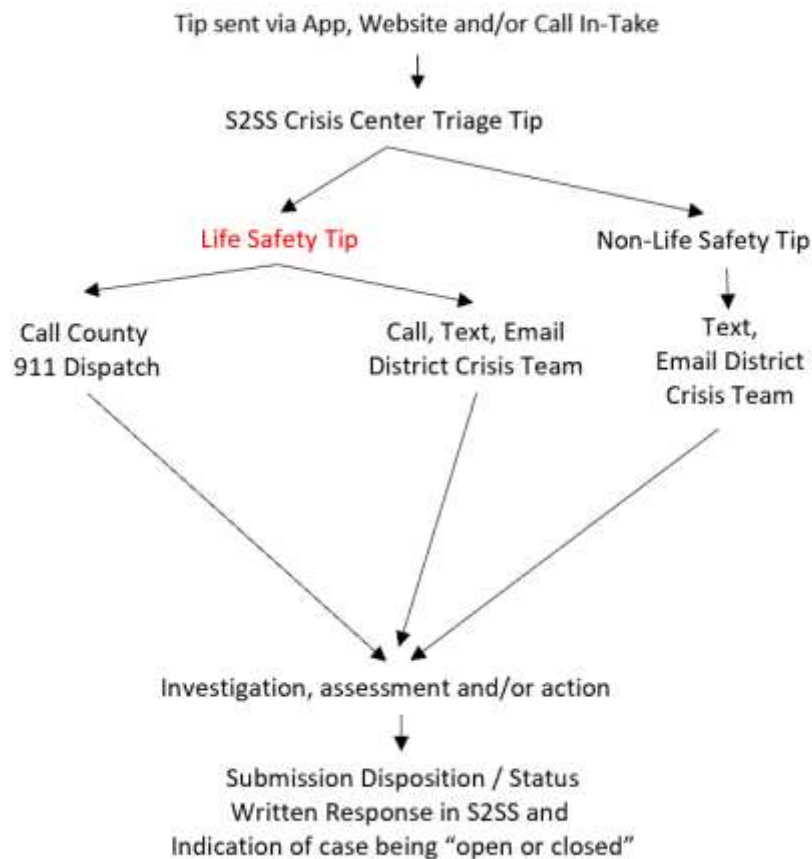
Tip sent via App, Website and/or Call In-Take

S2SS Crisis Center Triage Tip

Life Safety Tip

Non-Life Safety Tip

Call County 911 Dispatch

Call, Text, Email District Crisis Team

Text, Email District Crisis Team

Investigation, assessment and/or action

Submission Disposition / Status
Written Response in S2SS and
Indication of case being "open or closed"